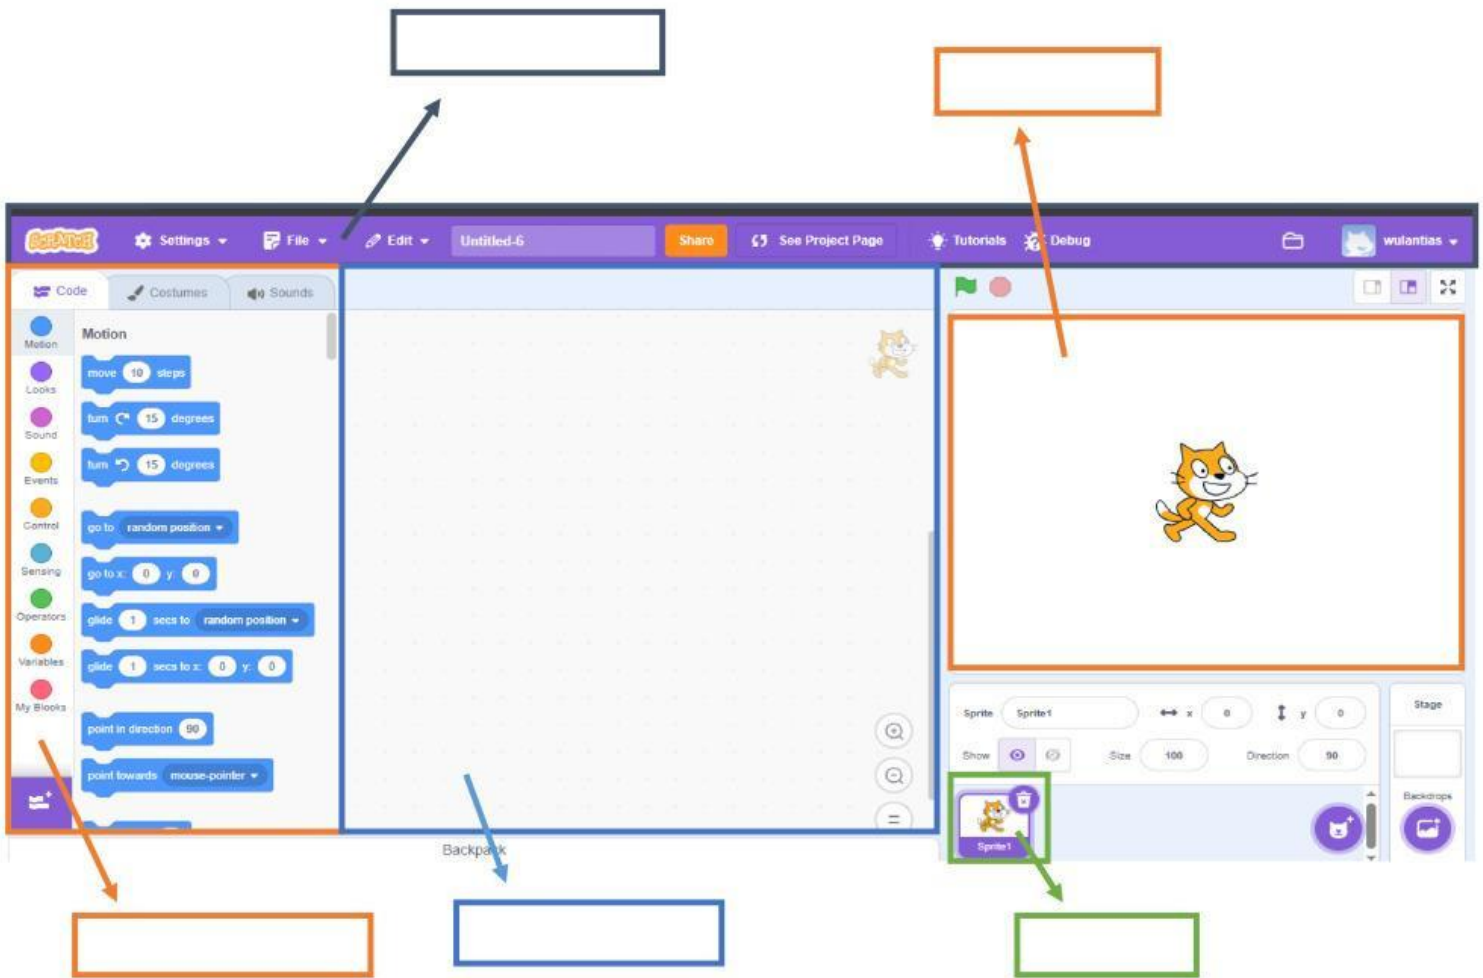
Scratch Settings File Edit Untitled-6 Share See Project Page Tutorials Debug wulantias

Code Costumes Sounds

Motion
Looks
Sound
Events
Control
Sensing
Operators
Variables
My Blocks

Motion

move 10 steps
turn 15 degrees
turn 15 degrees
go to random position
go to x: 0 y: 0
glide 1 secs to random position
glide 1 secs to x: 0 y: 0
point in direction 90
point towards mouse-pointer

Backpack

Sprite Sprite1 x 0 y 0
Show Size 100 Direction 90
Sprite1

Stage
Backdrops